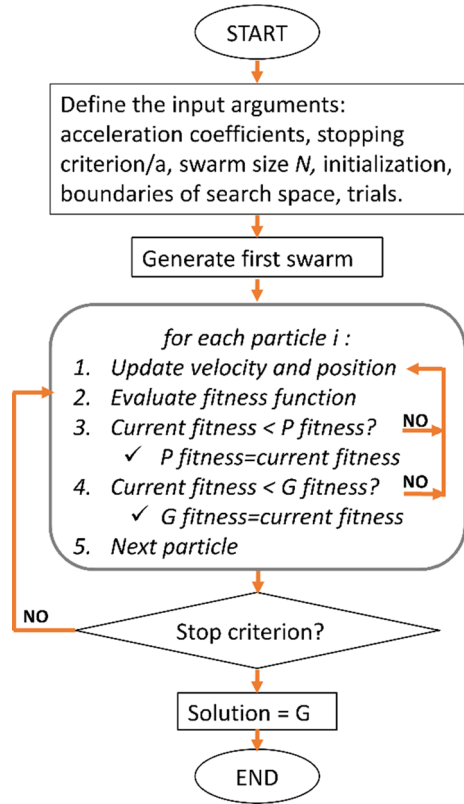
START

Define the input arguments: acceleration coefficients, stopping criterion/a, swarm size N, initialization, boundaries of search space, trials.

Generate first swarm

for each particle i :
1. Update velocity and position
2. Evaluate fitness function
3. Current fitness < P fitness?
✓ P fitness=current fitness
4. Current fitness < G fitness?
✓ G fitness=current fitness
5. Next particle

NO

NO

NO

Stop criterion?

Solution = G

END